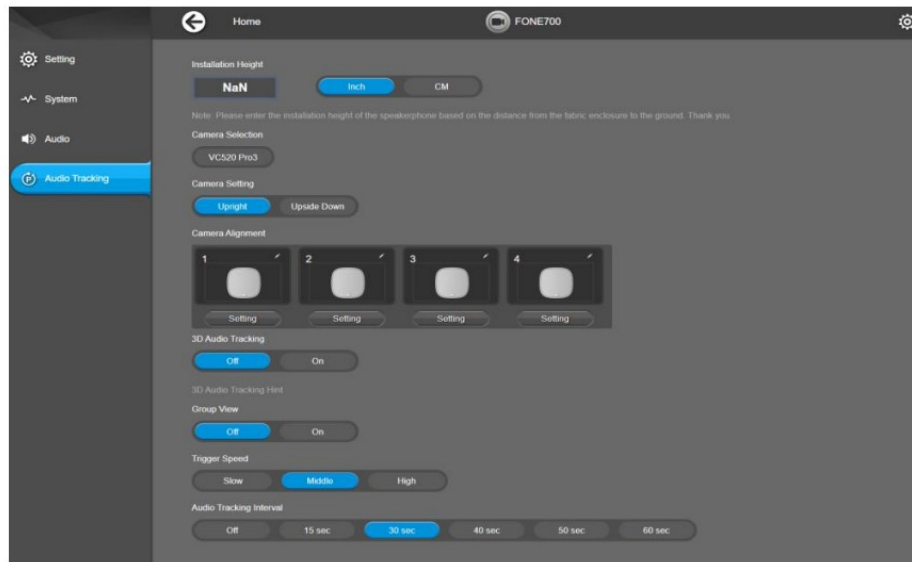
Home

FONE700

Setting

System

Audio

Audio Tracking

Installation Height

NaN

Inch

CM

Note: Please enter the installation height of the speakerphone based on the distance from the fabric enclosure to the ground. Thank you.

Camera Selection

VC520 Pro3

Camera Setting

Upright

Upside Down

Camera Alignment

1

2

3

4

Setting

Setting

Setting

Setting

3D Audio Tracking

Off

On

3D Audio Tracking Hint

Group View

Off

On

Trigger Speed

Slow

Middle

High

Audio Tracking Interval

Off

15 sec

30 sec

40 sec

50 sec

60 sec